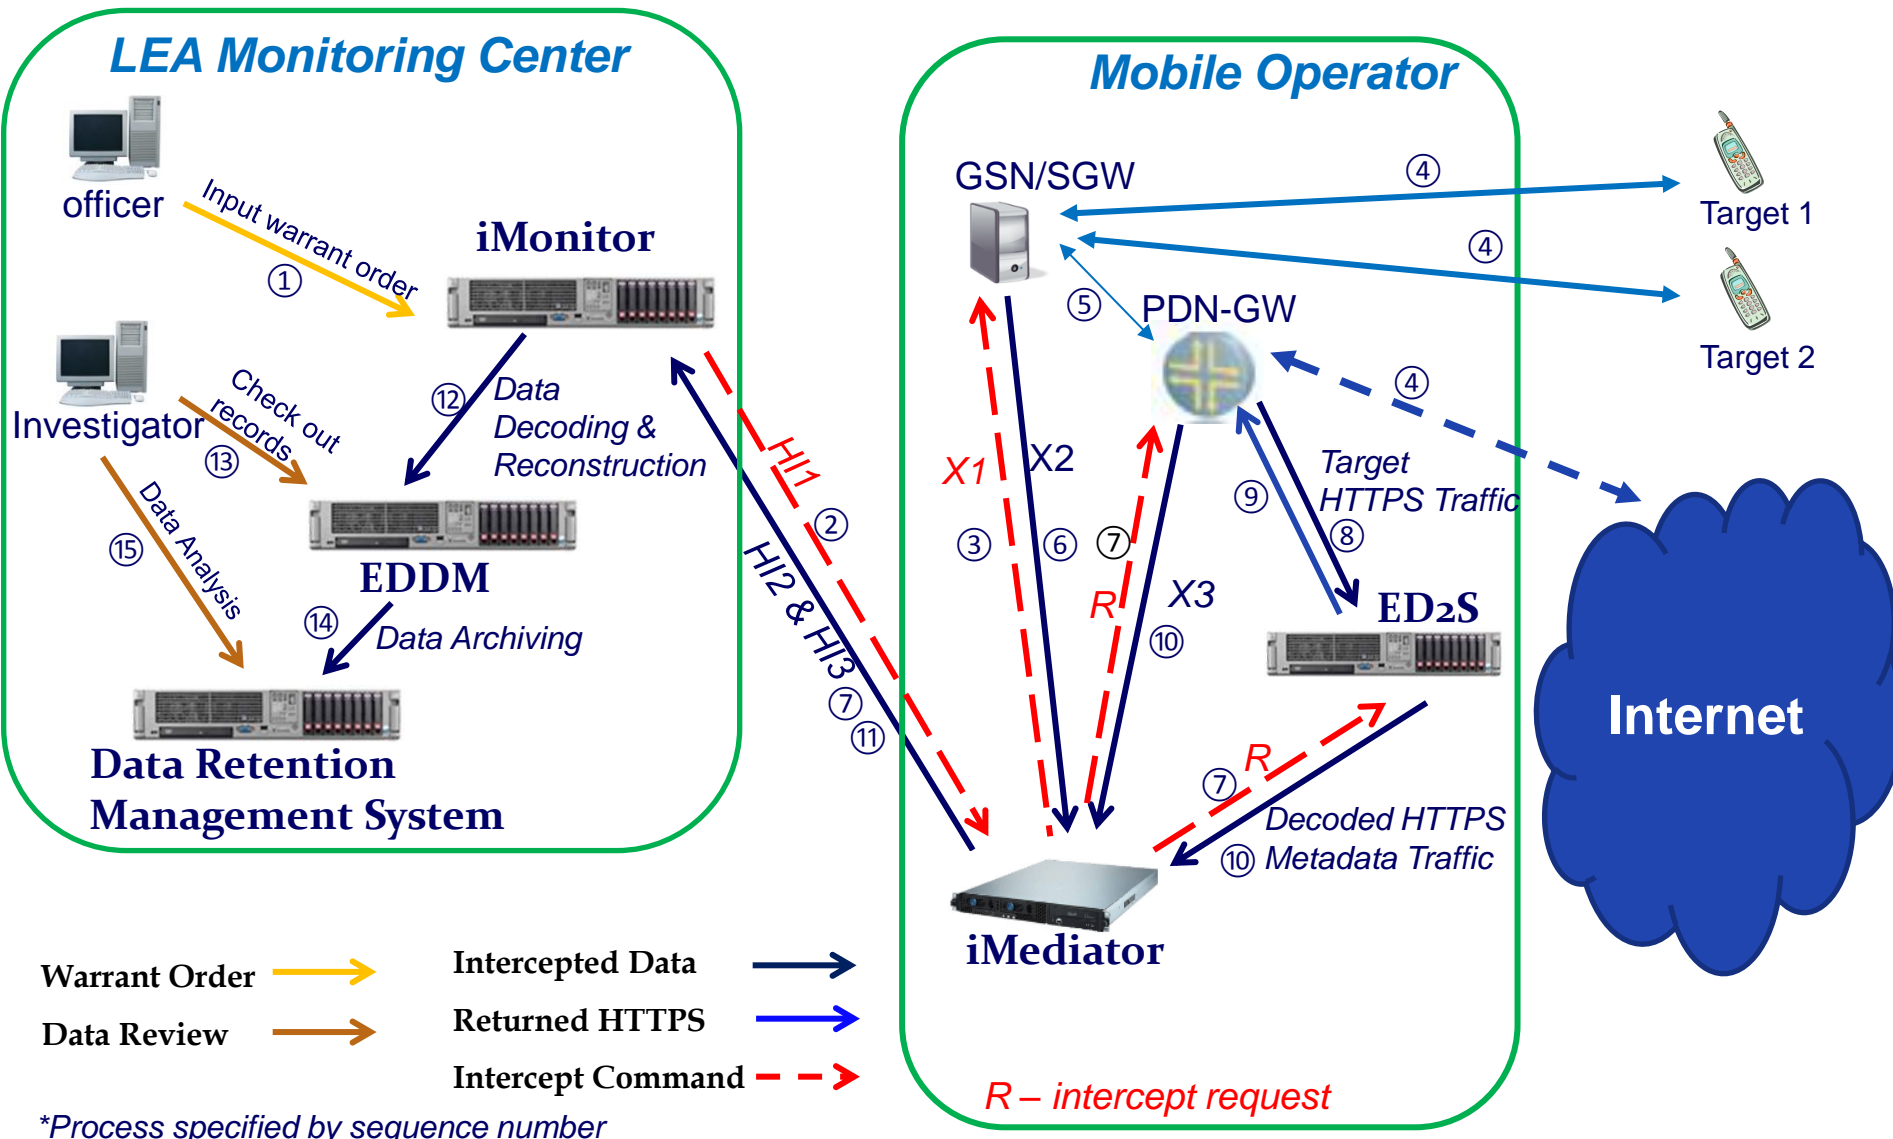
LEA Monitoring Center

officer

Input warrant order
①

iMonitor

Investigator

Check out records
⑬

⑫ Data Decoding & Reconstruction

EDDM

⑮ Data Analysis

⑭ Data Archiving

Data Retention Management System

HI1
②
HI2 & HI3
⑦
⑪

Mobile Operator

GSN/SGW

④
Target 1
④
Target 2

⑤
PDN-GW
④

X1
③
X2
⑥
⑦
R
X3
⑩

⑨
Target HTTPS Traffic
⑧

ED2S

⑦ R
Decoded HTTPS
⑩ Metadata Traffic

iMediator

Internet

Warrant Order
Data Review
Intercepted Data
Returned HTTPS
Intercept Command

R – intercept request

*Process specified by sequence number